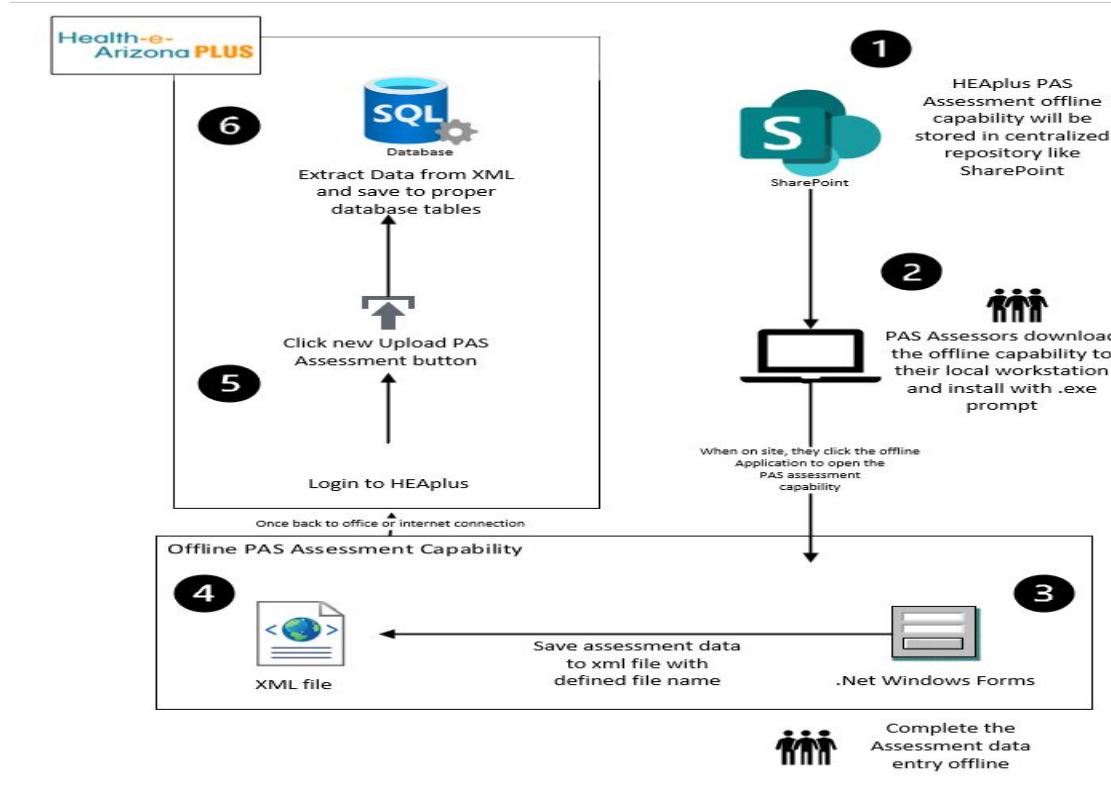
Health-e-Arizona PLUS

6

SQL

Database

Extract Data from XML and save to proper database tables

Click new Upload PAS Assessment button

5

Login to HEAplus

1

S

SharePoint

HEAplus PAS Assessment offline capability will be stored in centralized repository like SharePoint

2

PAS Assessors download the offline capability to their local workstation and install with .exe prompt

When on site, they click the offline Application to open the PAS assessment capability

Once back to office or internet connection

Offline PAS Assessment Capability

4

XML file

Save assessment data to xml file with defined file name

3

.Net Windows Forms

Complete the Assessment data entry offline